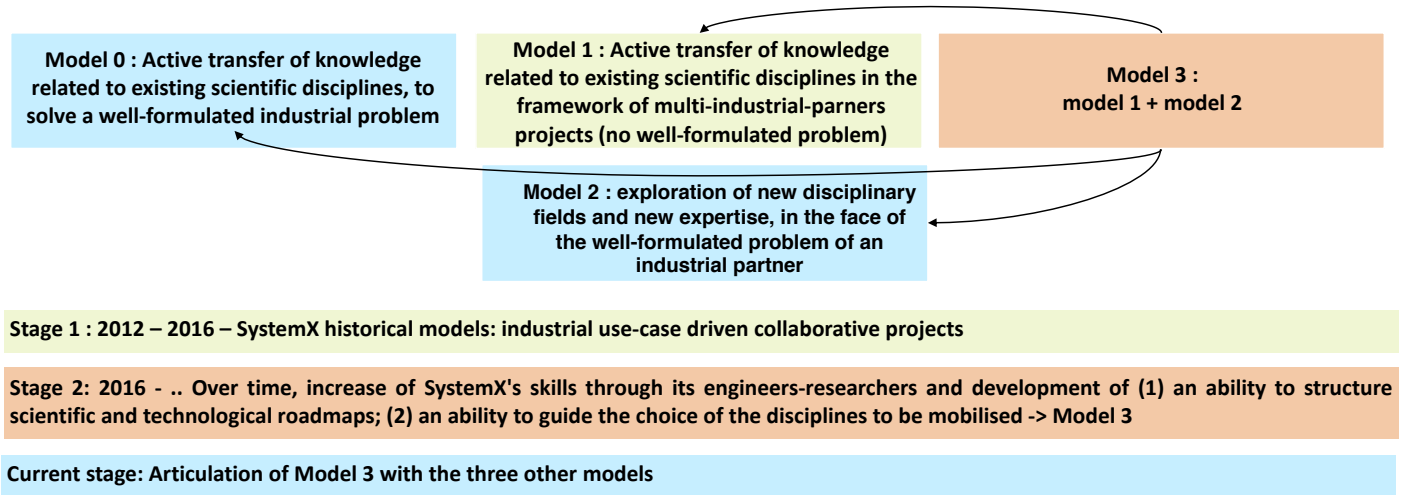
Model 0 : Active transfer of knowledge related to existing scientific disciplines, to solve a well-formulated industrial problem

Model 1 : Active transfer of knowledge related to existing scientific disciplines in the framework of multi-industrial-parners projects (no well-formulated problem)

Model 3 : model 1 + model 2

Model 2 : exploration of new disciplinary fields and new expertise, in the face of the well-formulated problem of an industrial partner

Stage 1 : 2012 – 2016 – SystemX historical models: industrial use-case driven collaborative projects

Stage 2: 2016 - .. Over time, increase of SystemX's skills through its engineers-researchers and development of (1) an ability to structure scientific and technological roadmaps; (2) an ability to guide the choice of the disciplines to be mobilised -> Model 3

Current stage: Articulation of Model 3 with the three other models